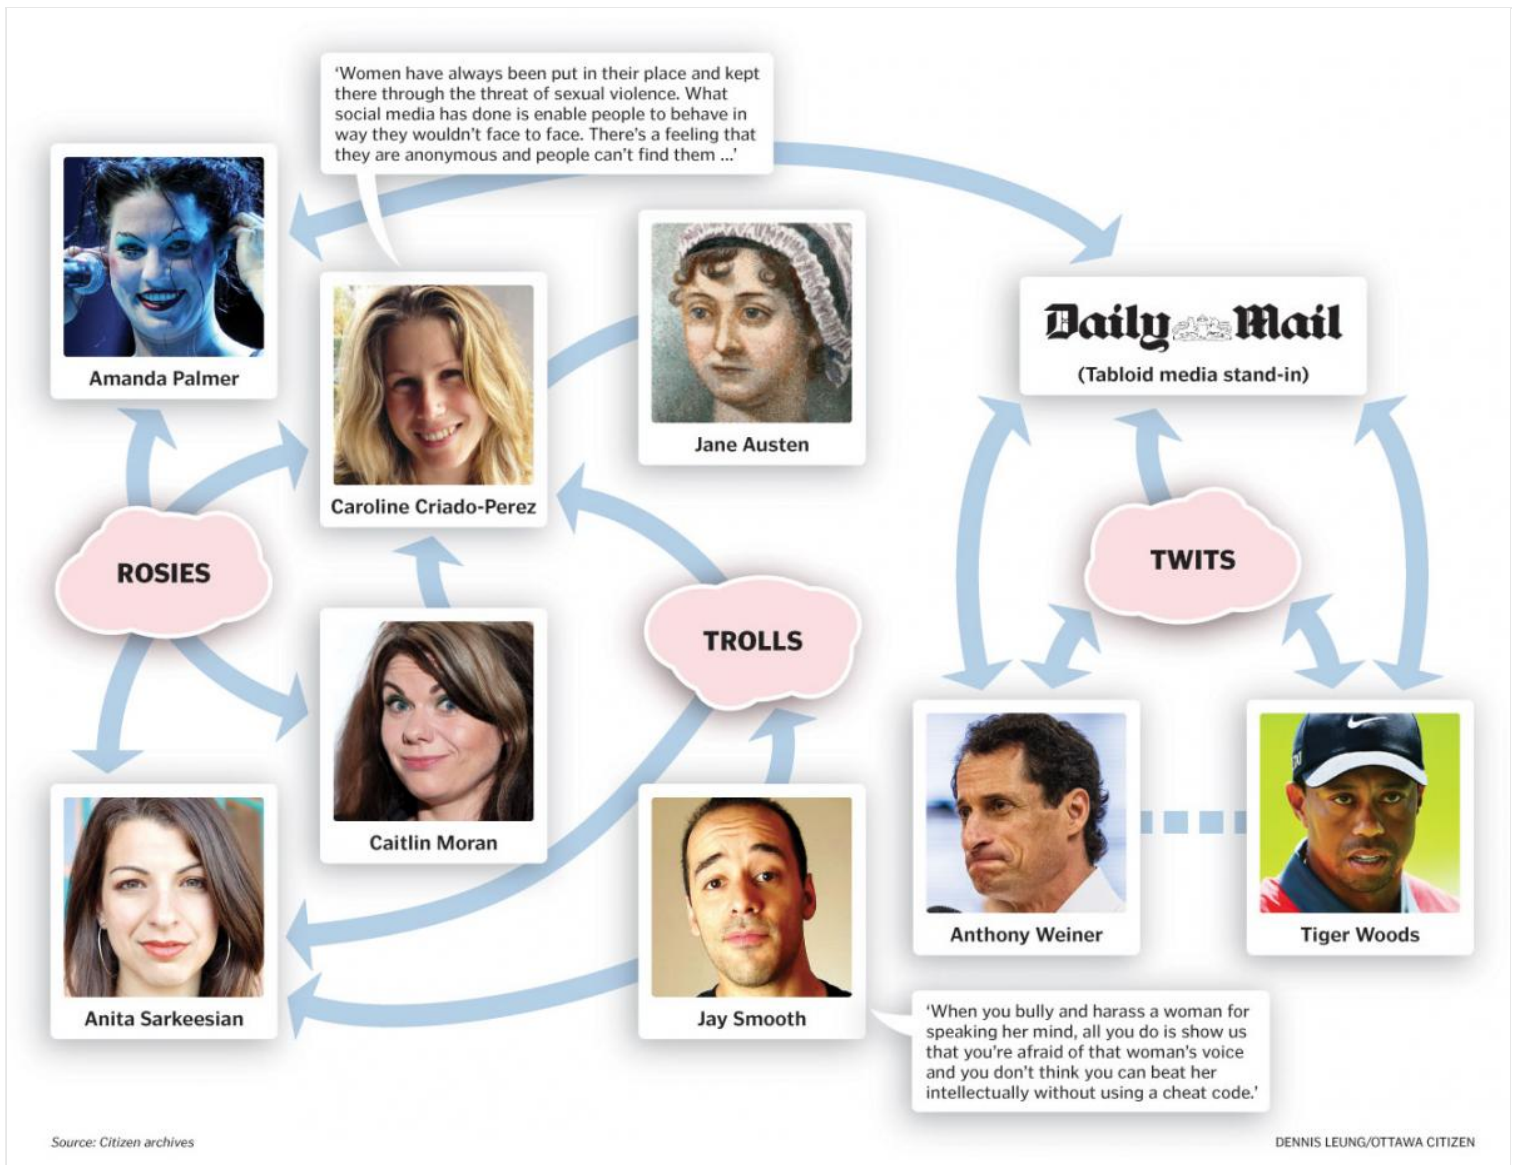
‘Women have always been put in their place and kept there through the threat of sexual violence. What social media has done is enable people to behave in way they wouldn’t face to face. There’s a feeling that they are anonymous and people can’t find them ...’

Amanda Palmer

Caroline Criado-Perez

Jane Austen

Daily Mail
(Tabloid media stand-in)

ROSIES

TROLLS

TWITS

Caitlin Moran

Anita Sarkeesian

Jay Smooth

Anthony Weiner

Tiger Woods

‘When you bully and harass a woman for speaking her mind, all you do is show us that you’re afraid of that woman’s voice and you don’t think you can beat her intellectually without using a cheat code.’

Source: Citizen archives

DENNIS LEUNG/OTTAWA CITIZEN